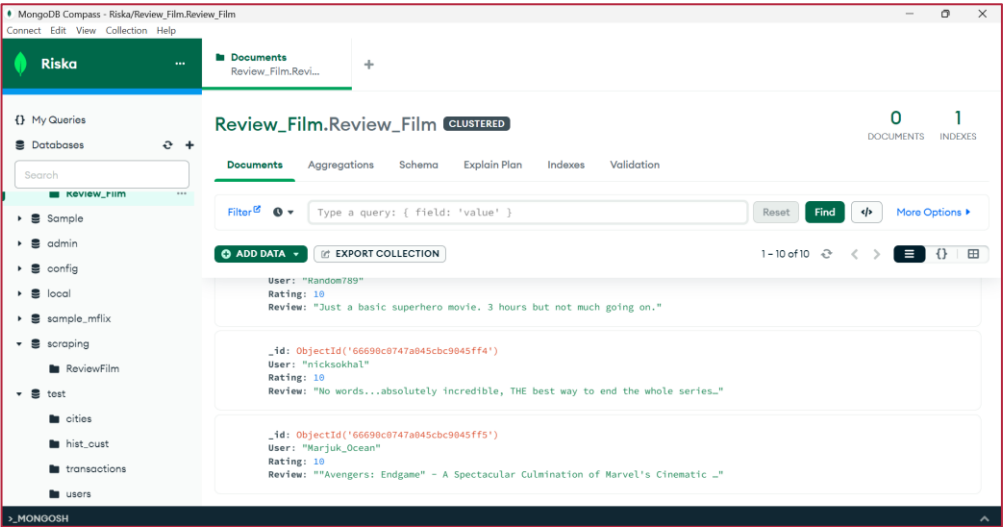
MongoDB Compass - Riska/Review_Film.Review_Film

Connect Edit View Collection Help

Riska ...

Documents
Review_Film.Revi...

+

{} My Queries

Databases

Search

Review_Film

Sample

admin

config

local

sample_mflix

scraping

ReviewFilm

test

cities

hist_cust

transactions

users

Review_Film.Review_Film CLUSTERED

0 DOCUMENTS

1 INDEXES

Documents Aggregations Schema Explain Plan Indexes Validation

Filter Type a query: { field: 'value' } Reset Find More Options ▸

ADD DATA ▾ EXPORT COLLECTION

1 – 10 of 10

User: "Random789"
Rating: 10
Review: "Just a basic superhero movie. 3 hours but not much going on."

_id: ObjectId('66690c0747a045cbc9045ff4')
User: "nicksokhal"
Rating: 10
Review: "No words...absolutely incredible, THE best way to end the whole series…"

_id: ObjectId('66690c0747a045cbc9045ff5')
User: "Marjuk_Ocean"
Rating: 10
Review: ""Avengers: Endgame" - A Spectacular Culmination of Marvel's Cinematic …"

>_MONGOSH